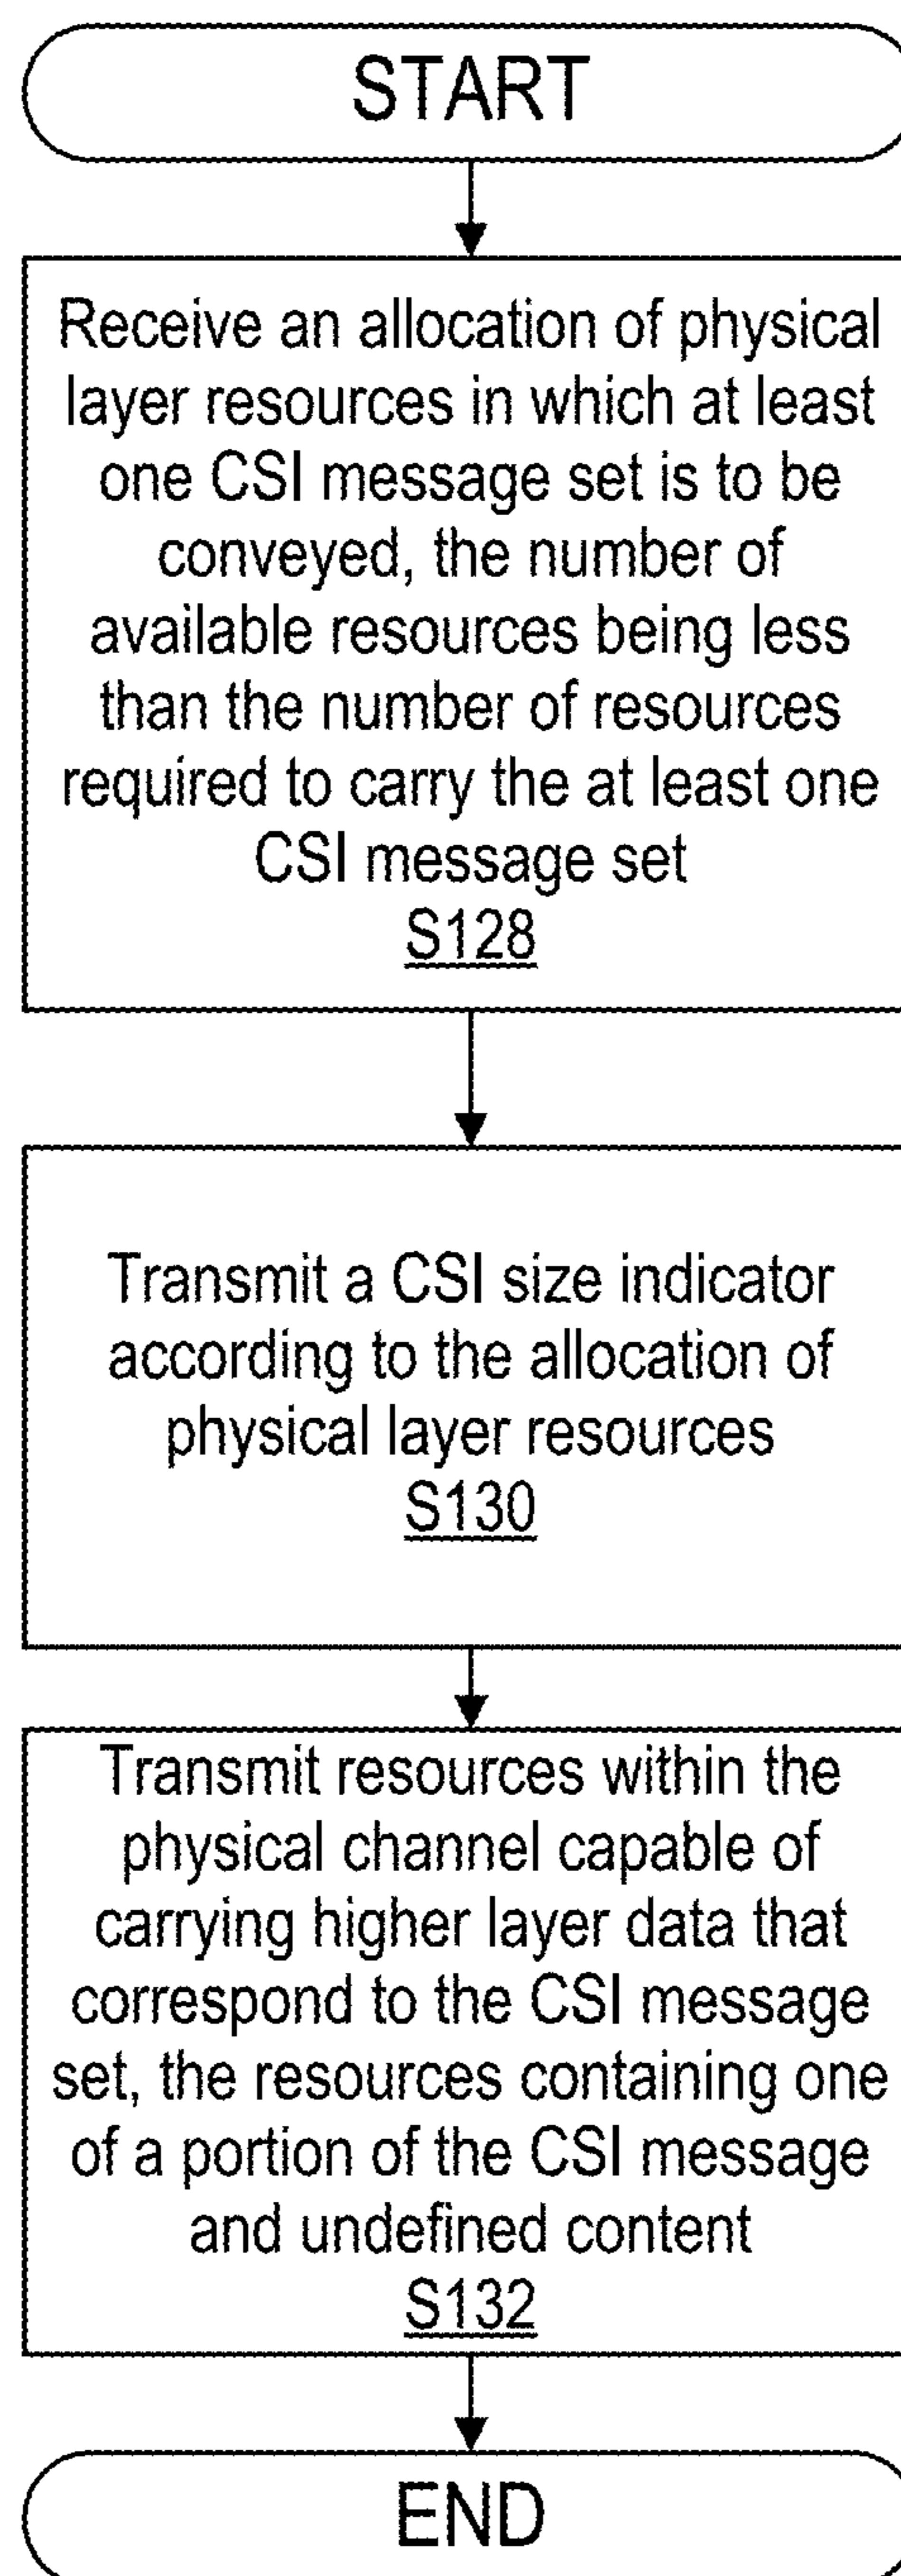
START

Receive an allocation of physical layer resources in which at least one CSI message set is to be conveyed, the number of available resources being less than the number of resources required to carry the at least one CSI message set
S128

Transmit a CSI size indicator according to the allocation of physical layer resources
S130

Transmit resources within the physical channel capable of carrying higher layer data that correspond to the CSI message set, the resources containing one of a portion of the CSI message and undefined content
S132

END